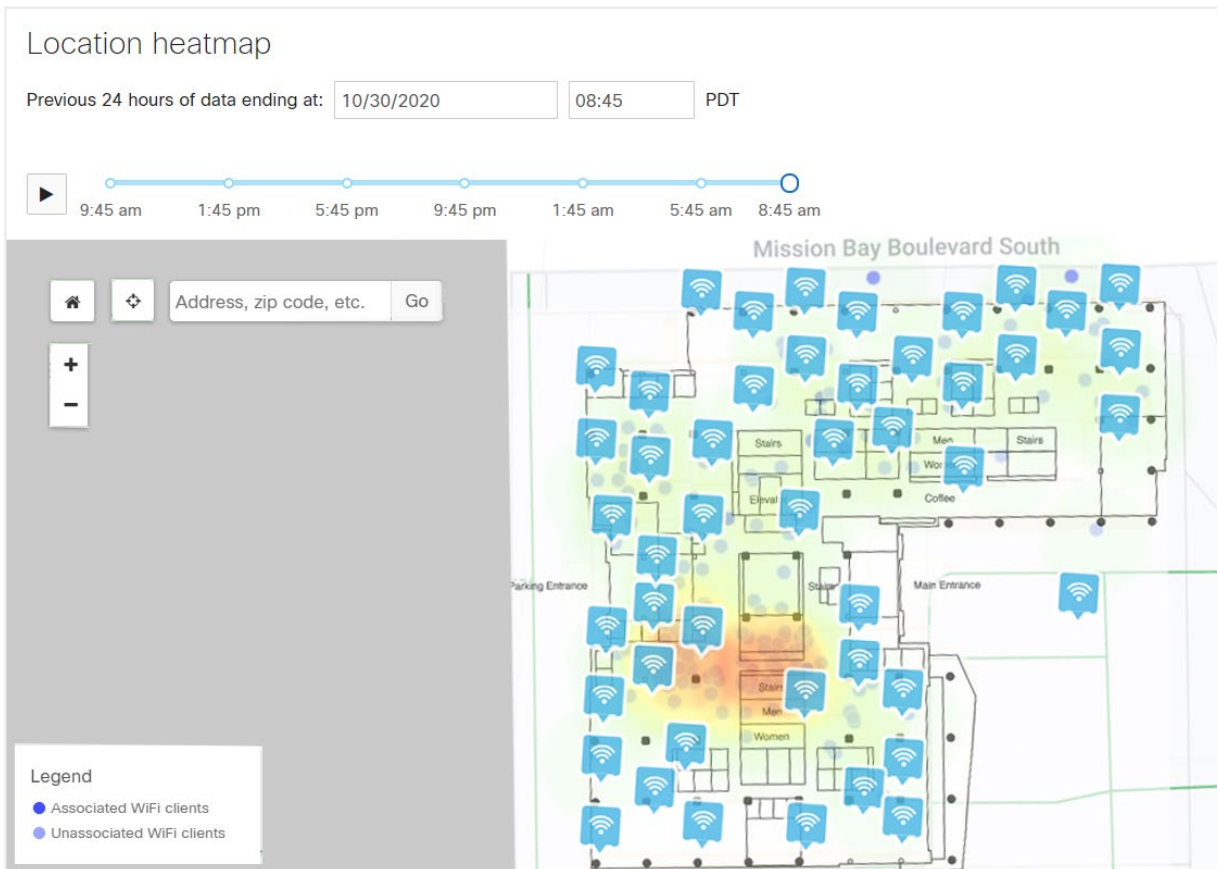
Location heatmap

Previous 24 hours of data ending at: 10/30/2020 08:45 PDT

9:45 am 1:45 pm 5:45 pm 9:45 pm 1:45 am 5:45 am 8:45 am

Address, zip code, etc. Go

+
−

Mission Bay Boulevard South

Stairs
Men
Stairs
Women
Elevat
Coffee
Parking Entrance
Stairs
Main Entrance
Stairs
Men
Women

Legend
Associated WiFi clients
Unassociated WiFi clients